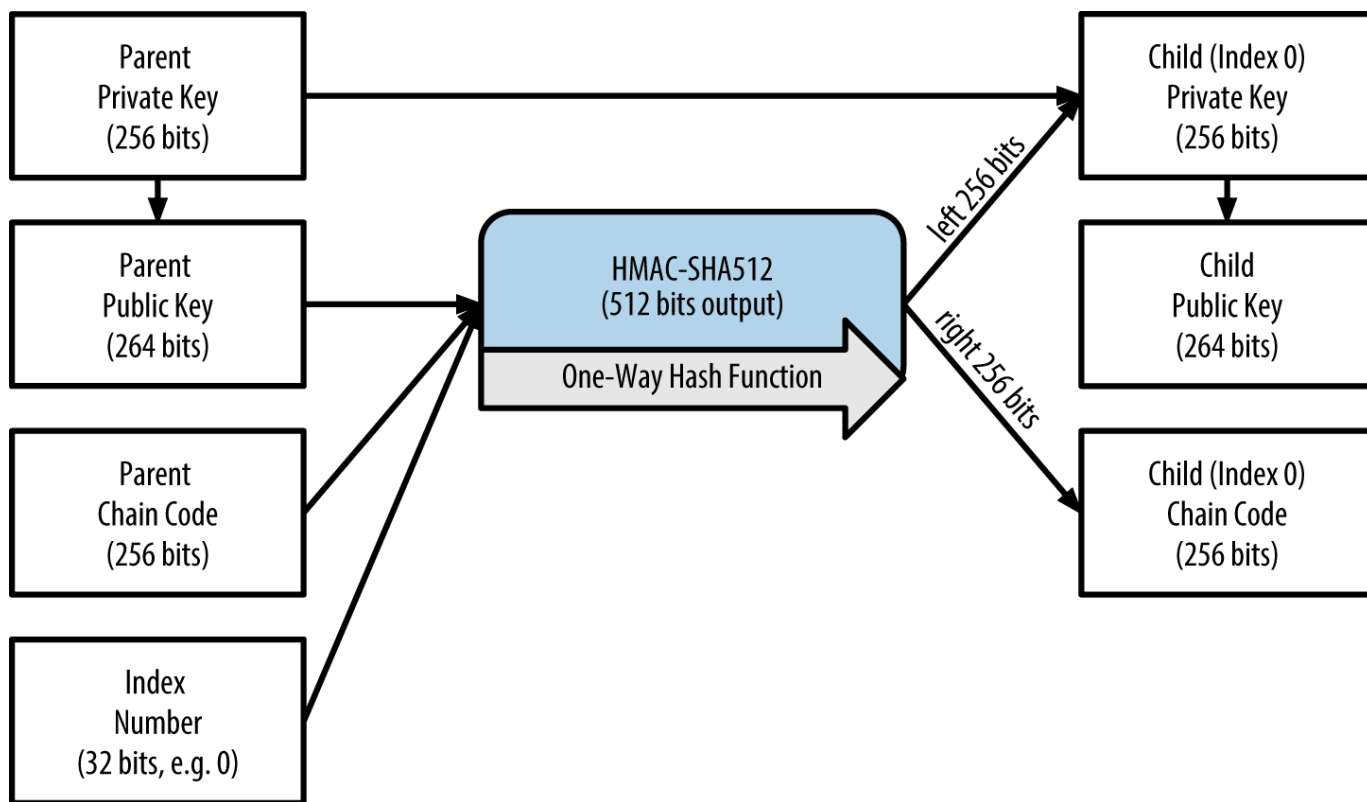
Parent
Private Key
(256 bits)

Parent
Public Key
(264 bits)

Parent
Chain Code
(256 bits)

Index
Number
(32 bits, e.g. 0)

HMAC-SHA512
(512 bits output)

One-Way Hash Function

left 256 bits

right 256 bits

Child (Index 0)
Private Key
(256 bits)

Child
Public Key
(264 bits)

Child (Index 0)
Chain Code
(256 bits)